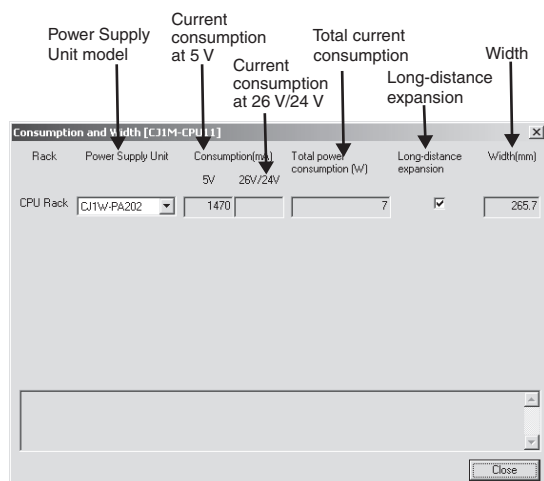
Power Supply Unit model

Current consumption at 5 V

Current consumption at 26 V/24 V

Total current consumption

Long-distance expansion

Width

Consumption and Width [CJ1M-CPU11]

Rack

Power Supply Unit

Consumption(mA)

5V

26V/24V

Total power consumption (W)

Long-distance expansion

Width(mm)

CPU Rack

CJ1W-PA202

1470

7

265.7

Close